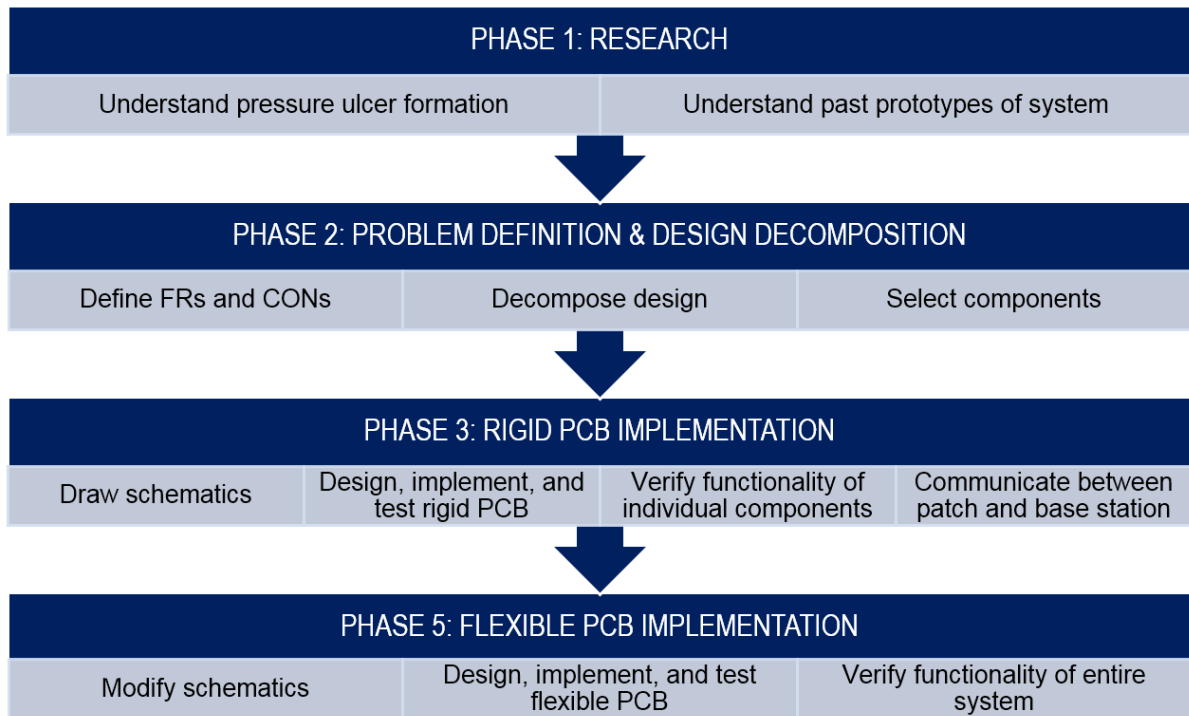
PHASE 1: RESEARCH

| Understand pressure ulcer formation | Understand past prototypes of system |
|---|---|

PHASE 2: PROBLEM DEFINITION & DESIGN DECOMPOSITION

| Define FRs and CONs | Decompose design | Select components |
|---|---|---|

PHASE 3: RIGID PCB IMPLEMENTATION

| Draw schematics | Design, implement, and test rigid PCB | Verify functionality of individual components | Communicate between patch and base station |
|---|---|---|---|

PHASE 5: FLEXIBLE PCB IMPLEMENTATION

| Modify schematics | Design, implement, and test flexible PCB | Verify functionality of entire system |
|---|---|---|